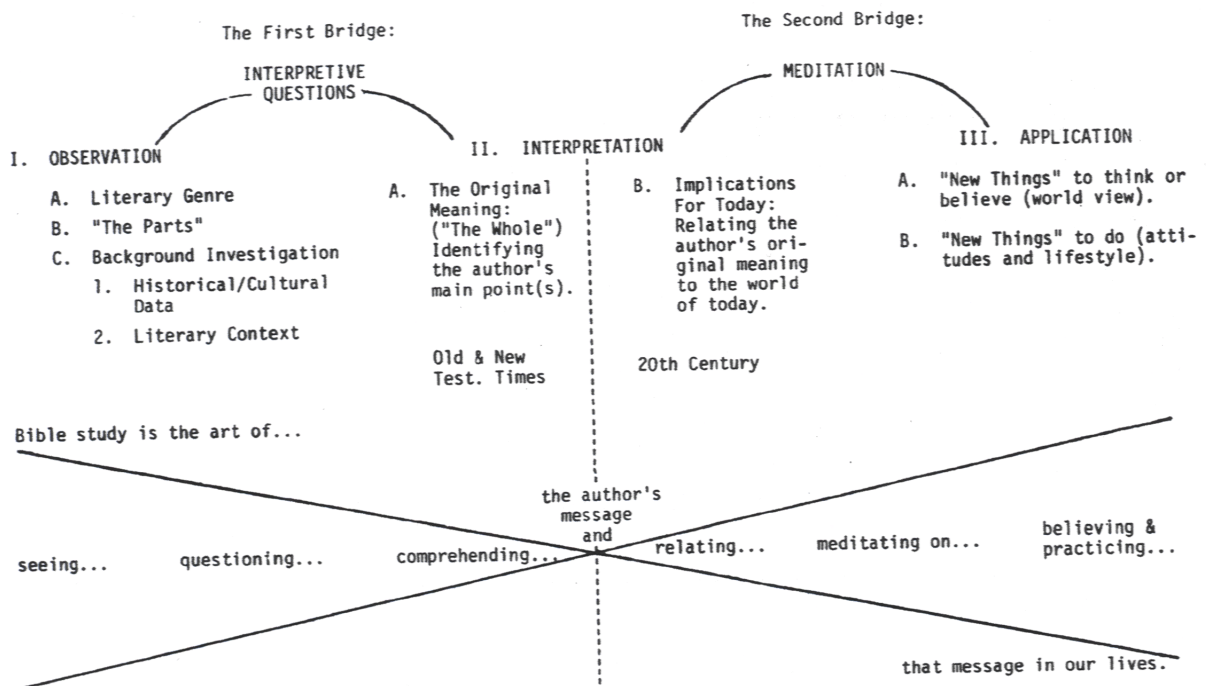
The First Bridge:

The Second Bridge:

INTERPRETIVE QUESTIONS

MEDITATION

I. OBSERVATION

A. Literary Genre

B. "The Parts"

C. Background Investigation

1. Historical/Cultural Data

2. Literary Context

II. INTERPRETATION

A. The Original Meaning: ("The Whole") Identifying the author's main point(s).

Old & New Test. Times

B. Implications For Today: Relating the author's original meaning to the world of today.

20th Century

III. APPLICATION

A. "New Things" to think or believe (world view).

B. "New Things" to do (attitudes and lifestyle).

Bible study is the art of...

seeing... questioning... comprehending... the author's message and relating... meditating on... believing & practicing...

that message in our lives.